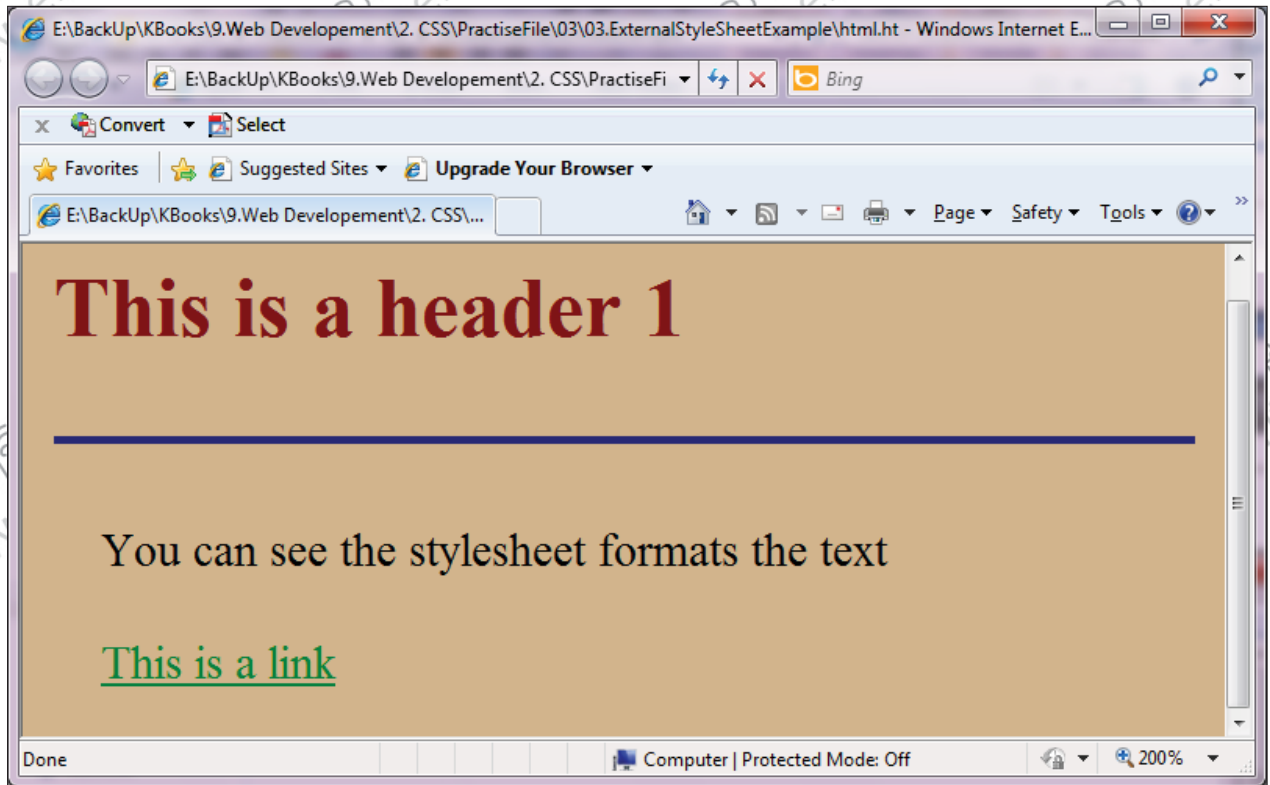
E:\BackUp\KBooks\9.Web Developement\2. CSS\PractiseFile\03\03.ExternalStyleSheetExample\html.ht - Windows Internet E...

E:\BackUp\KBooks\9.Web Developement\2. CSS\PractiseFi

Bing

Convert Select

Favorites Suggested Sites Upgrade Your Browser

E:\BackUp\KBooks\9.Web Developement\2. CSS\...

Page Safety Tools

This is a header 1

You can see the stylesheet formats the text

This is a link

Done

Computer | Protected Mode: Off

200%